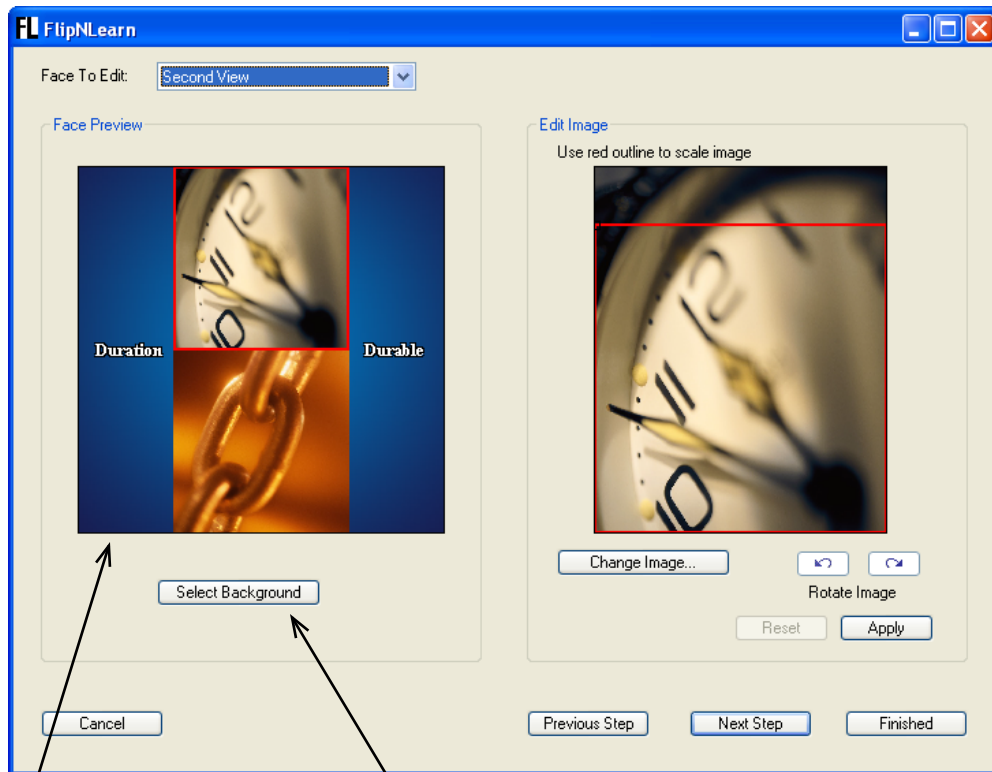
FL FlipNLearn

Face To Edit: Second View

Face Preview

Duration

Durable

Select Background

Edit Image

Use red outline to scale image

Change Image...

Rotate Image

Reset

Apply

Cancel

Previous Step

Next Step

Finished